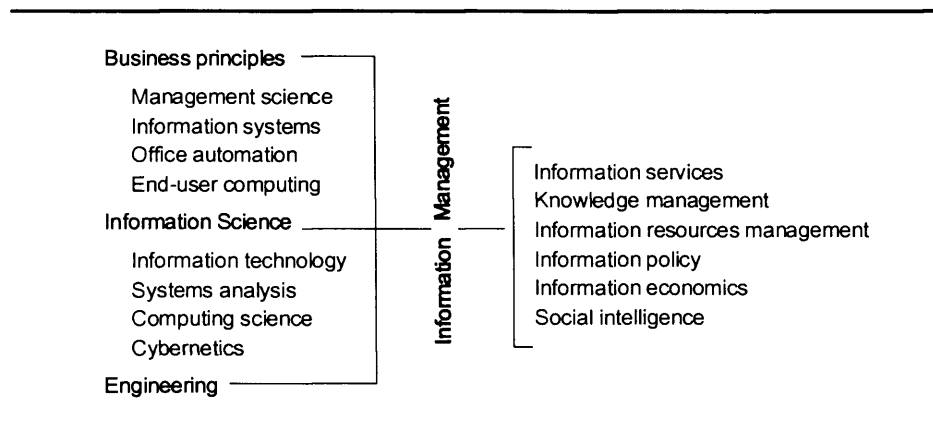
Business principles

Management science
Information systems
Office automation
End-user computing

Information Science

Information technology
Systems analysis
Computing science
Cybernetics

Engineering

Information Management

Information services
Knowledge management
Information resources management
Information policy
Information economics
Social intelligence